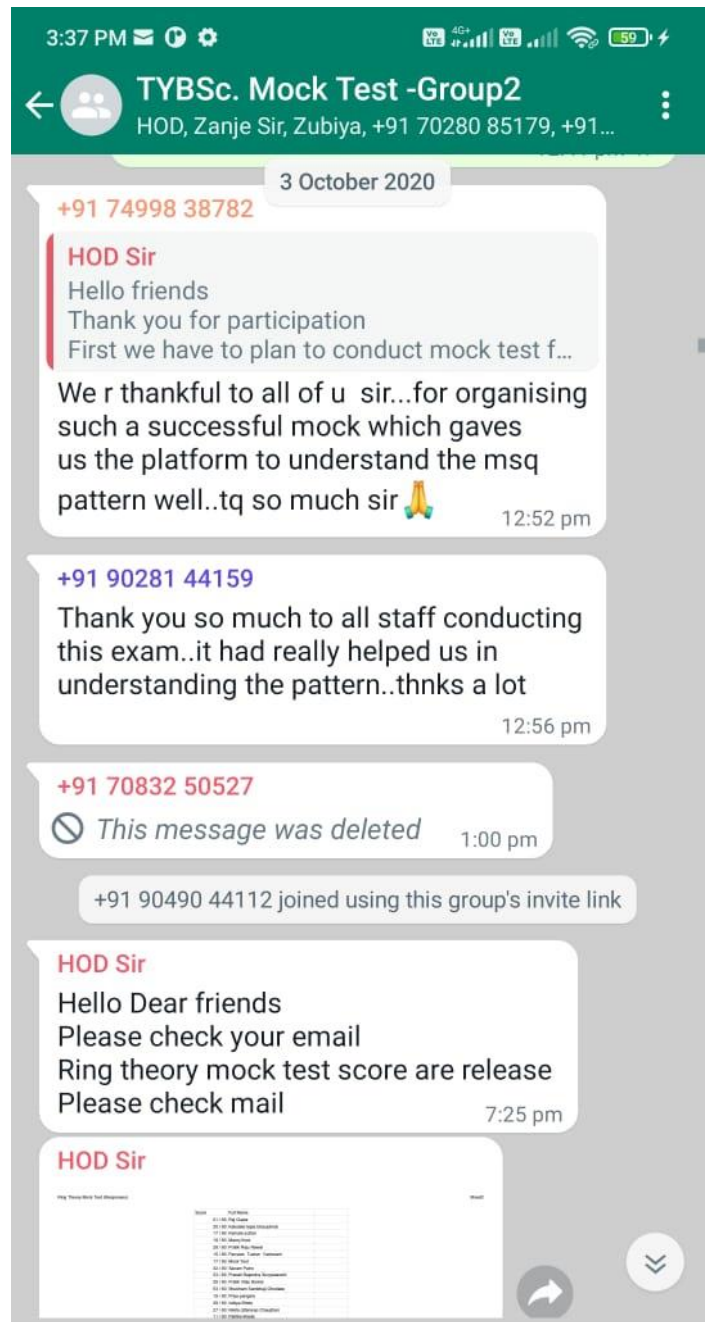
3:37 PM

TYBSc. Mock Test -Group2
HOD, Zanje Sir, Zubiya, +91 70280 85179, +91...

3 October 2020

+91 74998 38782
HOD Sir
Hello friends
Thank you for participation
First we have to plan to conduct mock test f...
We r thankful to all of u sir...for organising such a successful mock which gaves us the platform to understand the msq pattern well..tq so much sir 🙏
12:52 pm

+91 90281 44159
Thank you so much to all staff conducting this exam..it had really helped us in understanding the pattern..thnks a lot
12:56 pm

+91 70832 50527
This message was deleted
1:00 pm

+91 90490 44112 joined using this group's invite link

HOD Sir
Hello Dear friends
Please check your email
Ring theory mock test score are release
Please check mail
7:25 pm

HOD Sir
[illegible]